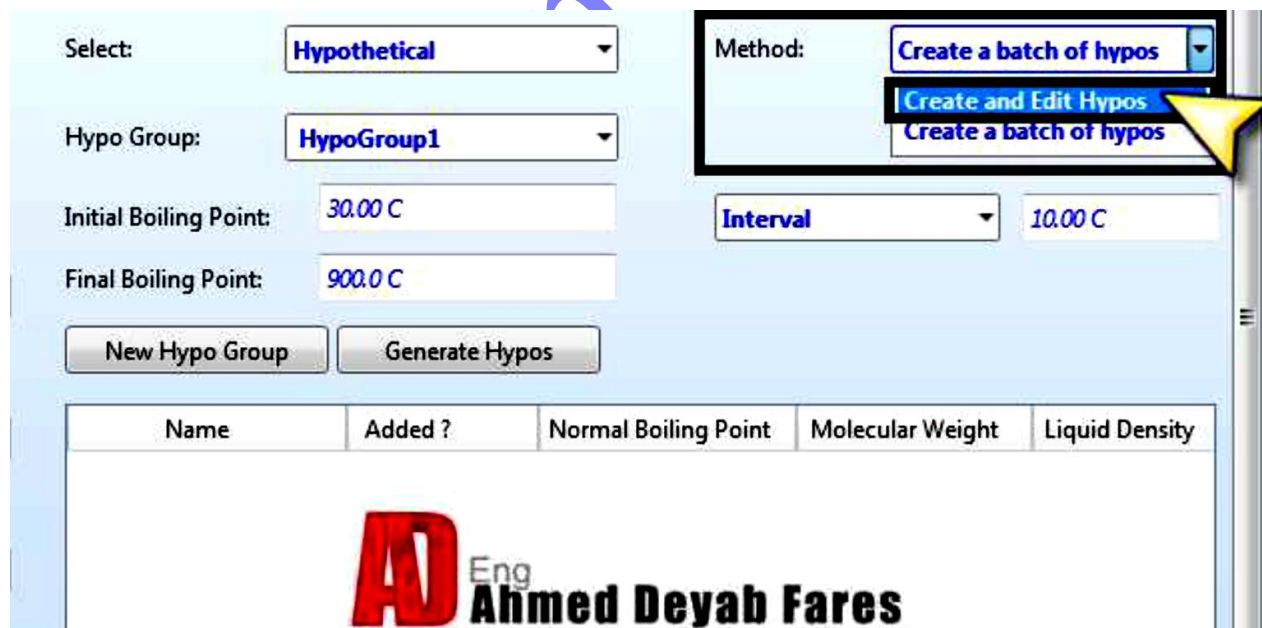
Select: Hypothetical

Method: Create a batch of hypos

Create and Edit Hypos
Create a batch of hypos

Hypo Group: HypoGroup1

Initial Boiling Point: 30.00 C

Interval 10.00 C

Final Boiling Point: 900.0 C

New Hypo Group

Generate Hypos

| Name | Added ? | Normal Boiling Point | Molecular Weight | Liquid Density |
|---|---|---|---|---|

AD Eng Ahmed Deyab Fares